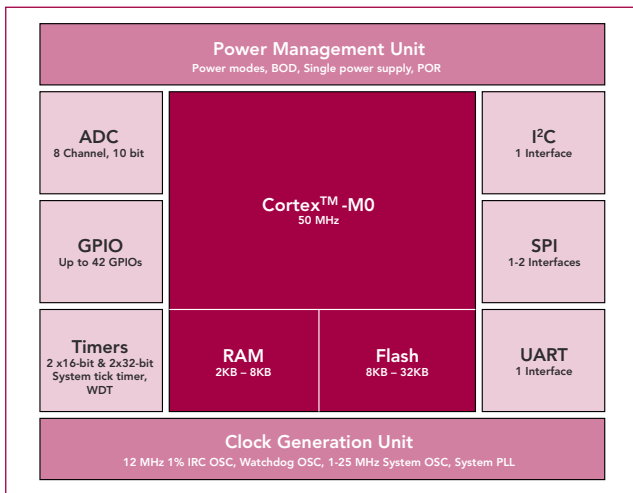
Power Management Unit
Power modes, BOD, Single power supply, POR

ADC
8 Channel, 10 bit

GPIO
Up to 42 GPIOs

Timers
2 x16-bit & 2x32-bit System tick timer, WDT

Cortex$^{TM}$ -M0
50 MHz

RAM
2KB – 8KB

Flash
8KB – 32KB

I$^2$C
1 Interface

SPI
1-2 Interfaces

UART
1 Interface

Clock Generation Unit
12 MHz 1% IRC OSC, Watchdog OSC, 1-25 MHz System OSC, System PLL